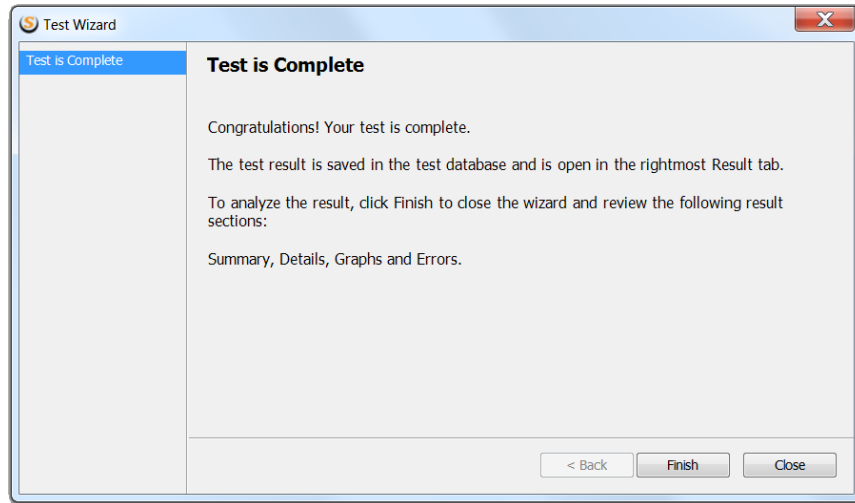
Test Wizard

Test is Complete

Test is Complete

Congratulations! Your test is complete.

The test result is saved in the test database and is open in the rightmost Result tab.

To analyze the result, click Finish to close the wizard and review the following result sections:

Summary, Details, Graphs and Errors.

< Back
Finish
Close